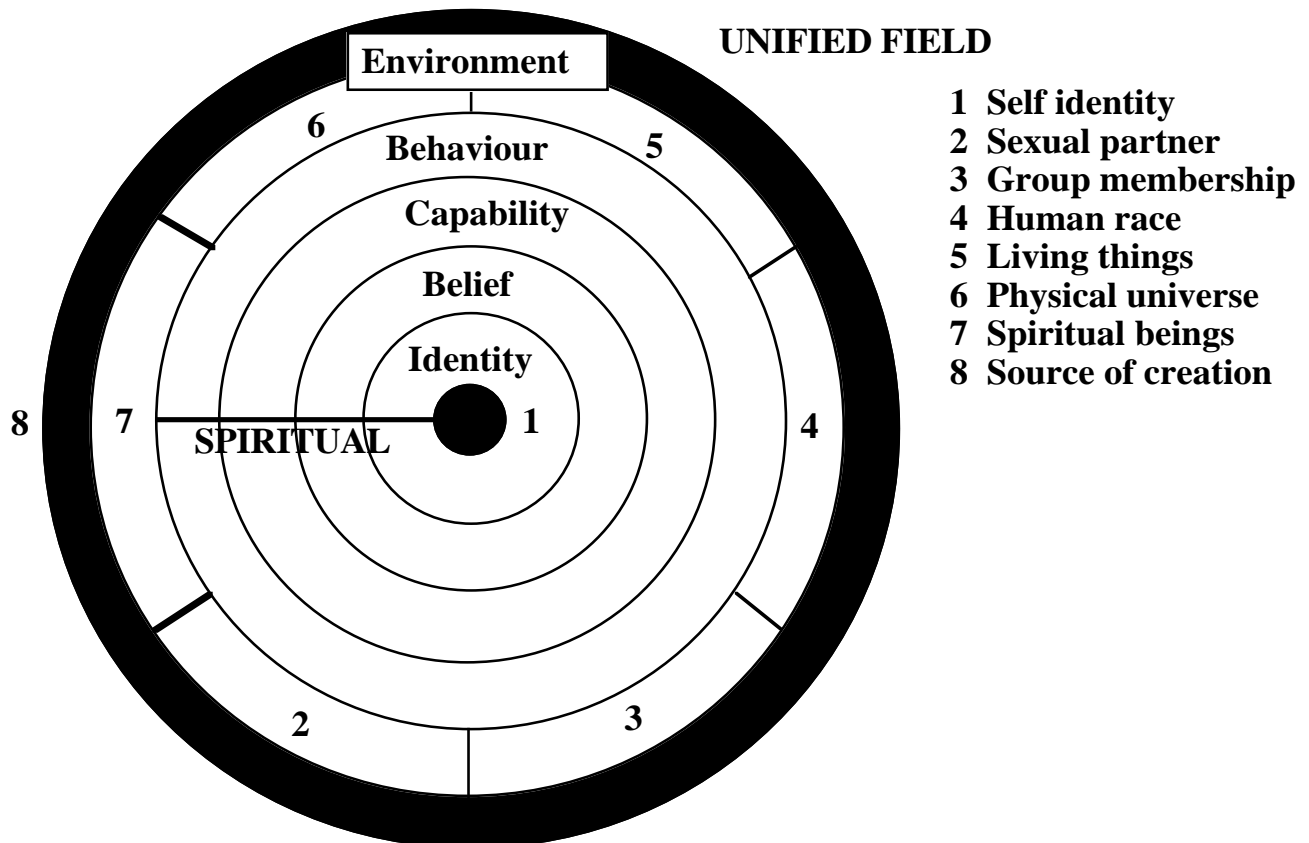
Environment

UNIFIED FIELD

1 Self identity
2 Sexual partner
3 Group membership
4 Human race
5 Living things
6 Physical universe
7 Spiritual beings
8 Source of creation

6
Behaviour
5
Capability
Belief
Identity
8
7
SPIRITUAL
1
4
2
3